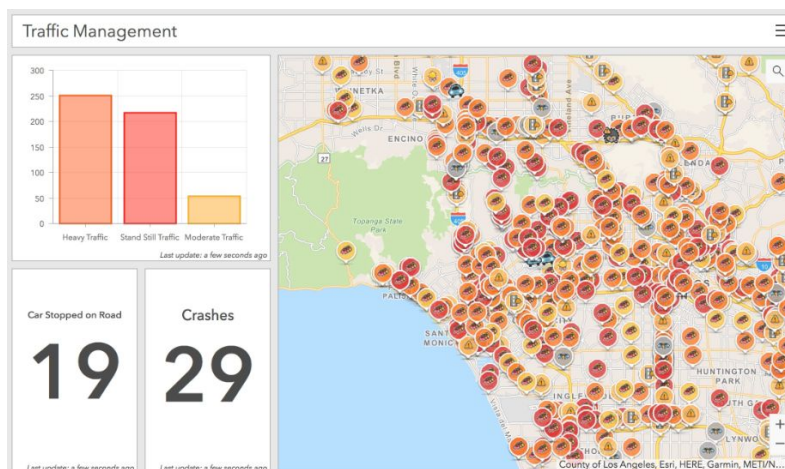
Traffic Management

300
250
200
150
100
50
0

Heavy Traffic | Stand Still Traffic | Moderate Traffic

Last update: a few seconds ago

Car Stopped on Road

19

Last update: a few seconds ago

Crashes

29

Last update: a few seconds ago

WINNETKA
ENCINO
Topanga State Park
PALISADES
SANTA MONICA
INGLEWOOD
HUNTINGTON PARK
LYNWOOD
Blvd
Wells Dr
27
405
5
10

County of Los Angeles, Esri, HERE, Garmin, METI/N...